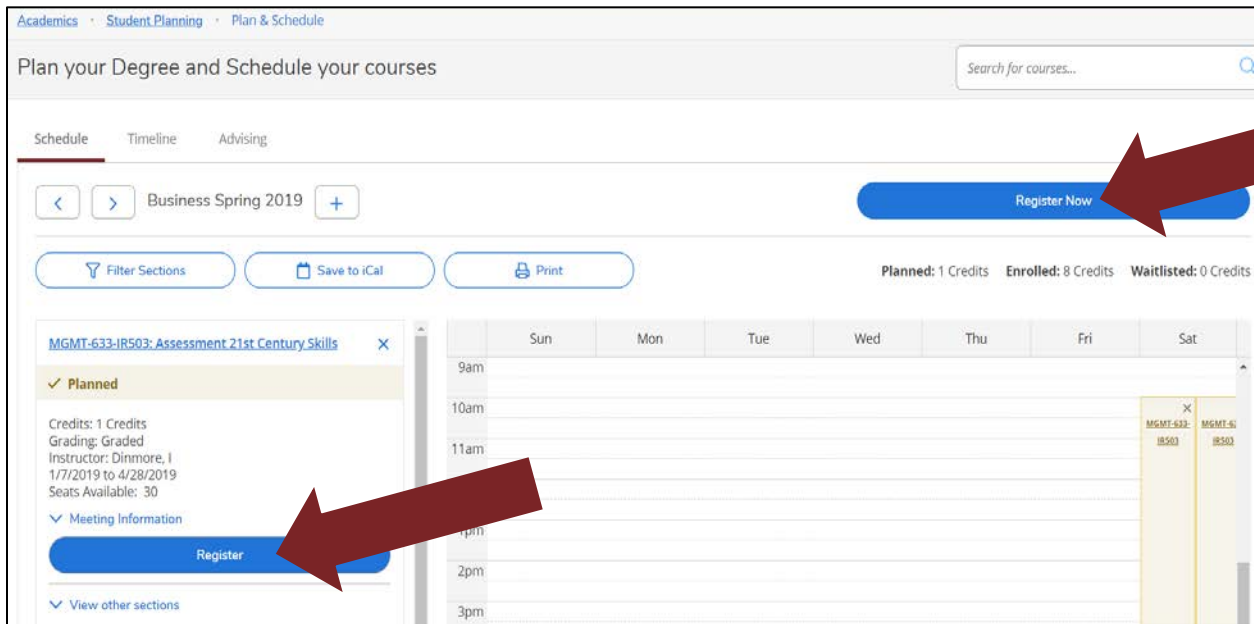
Academics · Student Planning · Plan & Schedule

Plan your Degree and Schedule your courses

Search for courses...

Schedule Timeline Advising

Business Spring 2019

Register Now

Filter Sections Save to iCal Print

Planned: 1 Credits Enrolled: 8 Credits Waitlisted: 0 Credits

MGMT-633-IR503: Assessment 21st Century Skills

✓ Planned

Credits: 1 Credits
Grading: Graded
Instructor: Dinmore, I
1/7/2019 to 4/28/2019
Seats Available: 30

Meeting Information

Register

View other sections

| | Sun | Mon | Tue | Wed | Thu | Fri | Sat |
|---|---|---|---|---|---|---|---|
| 9am | | | | | | | |
| 10am | | | | | | | MGMT-633-IR503 MGMT-6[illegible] IR503 |
| 11am | | | | | | | |
| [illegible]pm | | | | | | | |
| 2pm | | | | | | | |
| 3pm | | | | | | | |